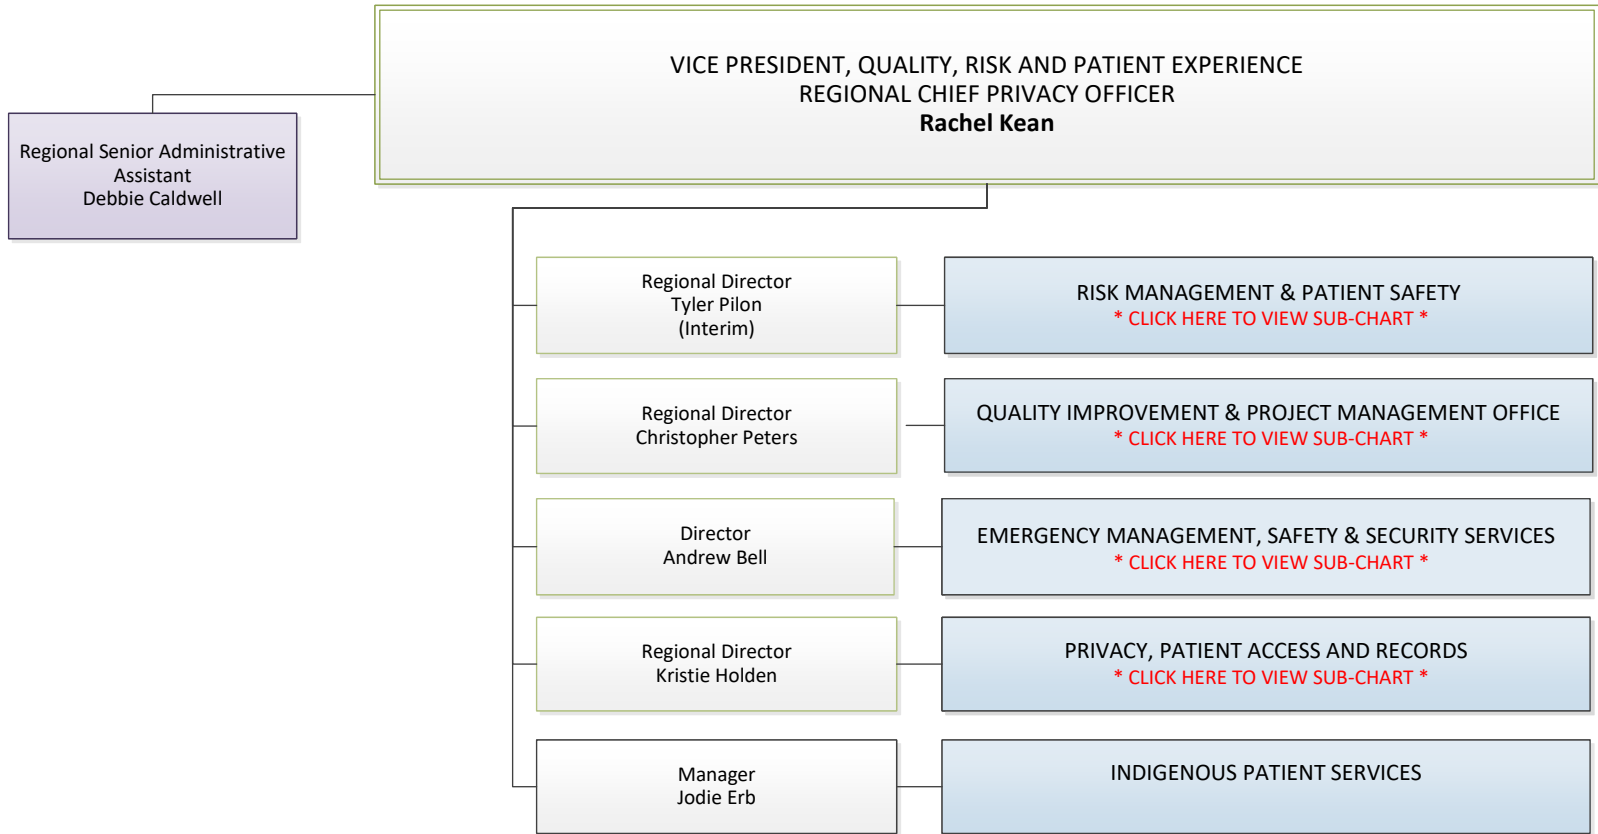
VICE PRESIDENT, QUALITY, RISK AND PATIENT EXPERIENCE
REGIONAL CHIEF PRIVACY OFFICER
Rachel Kean

Regional Senior Administrative Assistant
Debbie Caldwell

Regional Director
Tyler Pilon
(Interim)

RISK MANAGEMENT & PATIENT SAFETY
* CLICK HERE TO VIEW SUB-CHART *

Regional Director
Christopher Peters

QUALITY IMPROVEMENT & PROJECT MANAGEMENT OFFICE
* CLICK HERE TO VIEW SUB-CHART *

Director
Andrew Bell

EMERGENCY MANAGEMENT, SAFETY & SECURITY SERVICES
* CLICK HERE TO VIEW SUB-CHART *

Regional Director
Kristie Holden

PRIVACY, PATIENT ACCESS AND RECORDS
* CLICK HERE TO VIEW SUB-CHART *

Manager
Jodie Erb

INDIGENOUS PATIENT SERVICES